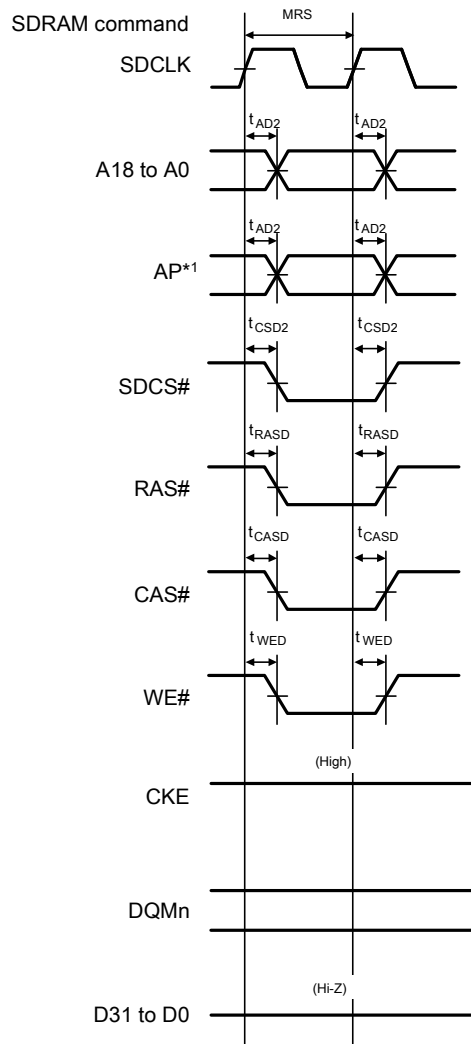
SDRAM command

MRS

SDCLK

$t_{AD2}$

$t_{AD2}$

A18 to A0

$t_{AD2}$

$t_{AD2}$

AP*1

$t_{CSD2}$

$t_{CSD2}$

SDCS#

$t_{RASD}$

$t_{RASD}$

RAS#

$t_{CASD}$

$t_{CASD}$

CAS#

$t_{WED}$

$t_{WED}$

WE#

(High)

CKE

DQMn

(Hi-Z)

D31 to D0